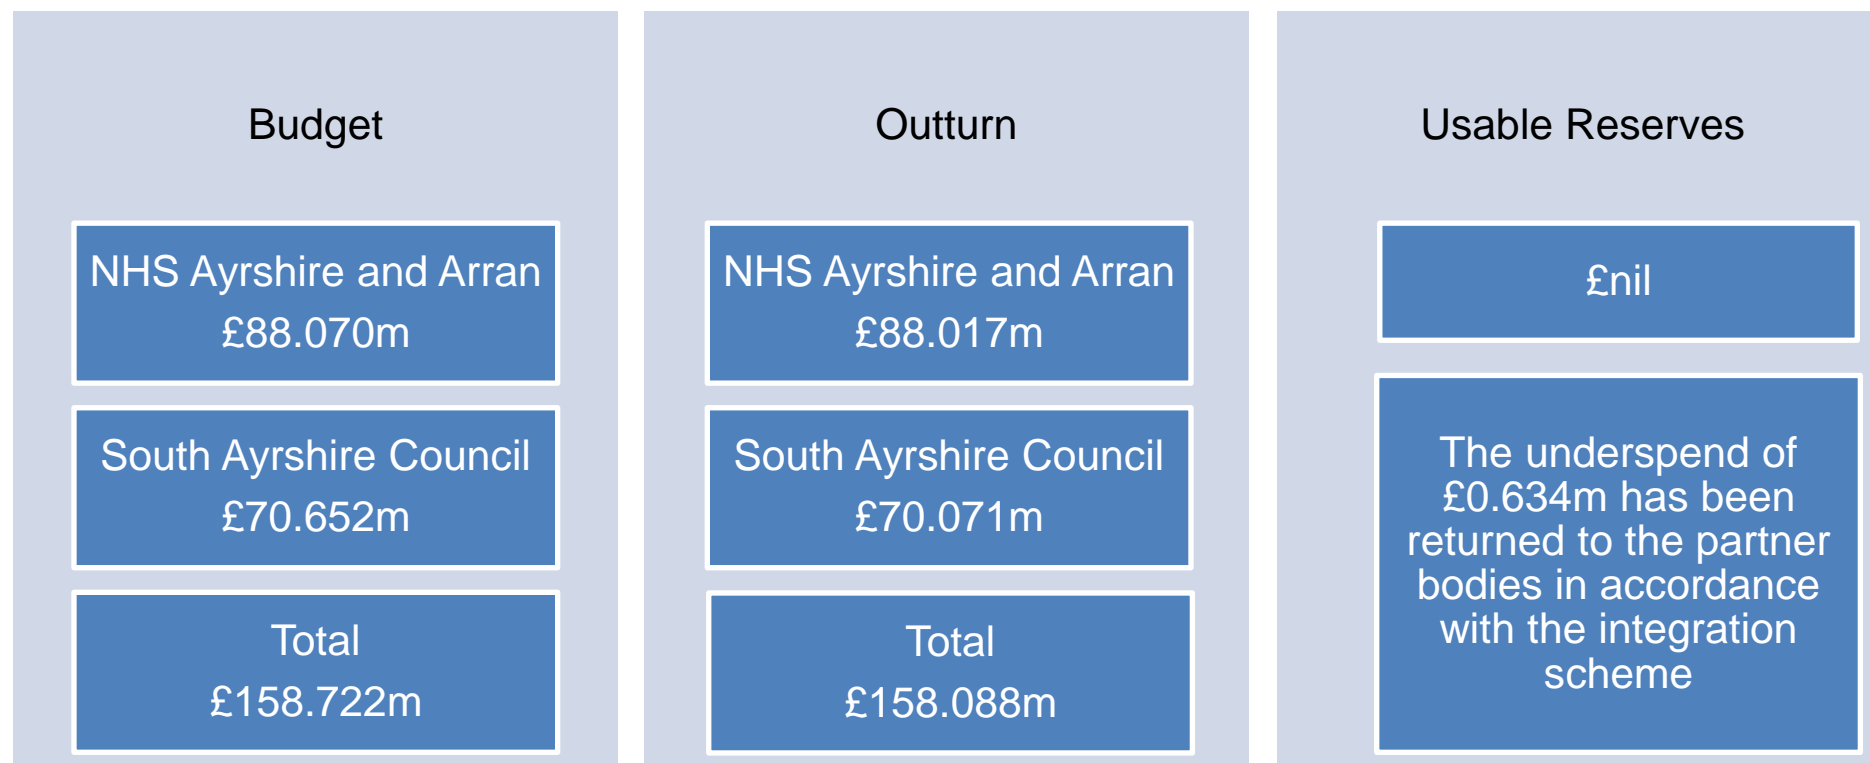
Budget

NHS Ayrshire and Arran
£88.070m

South Ayrshire Council
£70.652m

Total
£158.722m

Outturn

NHS Ayrshire and Arran
£88.017m

South Ayrshire Council
£70.071m

Total
£158.088m

Usable Reserves

£nil

The underspend of £0.634m has been returned to the partner bodies in accordance with the integration scheme